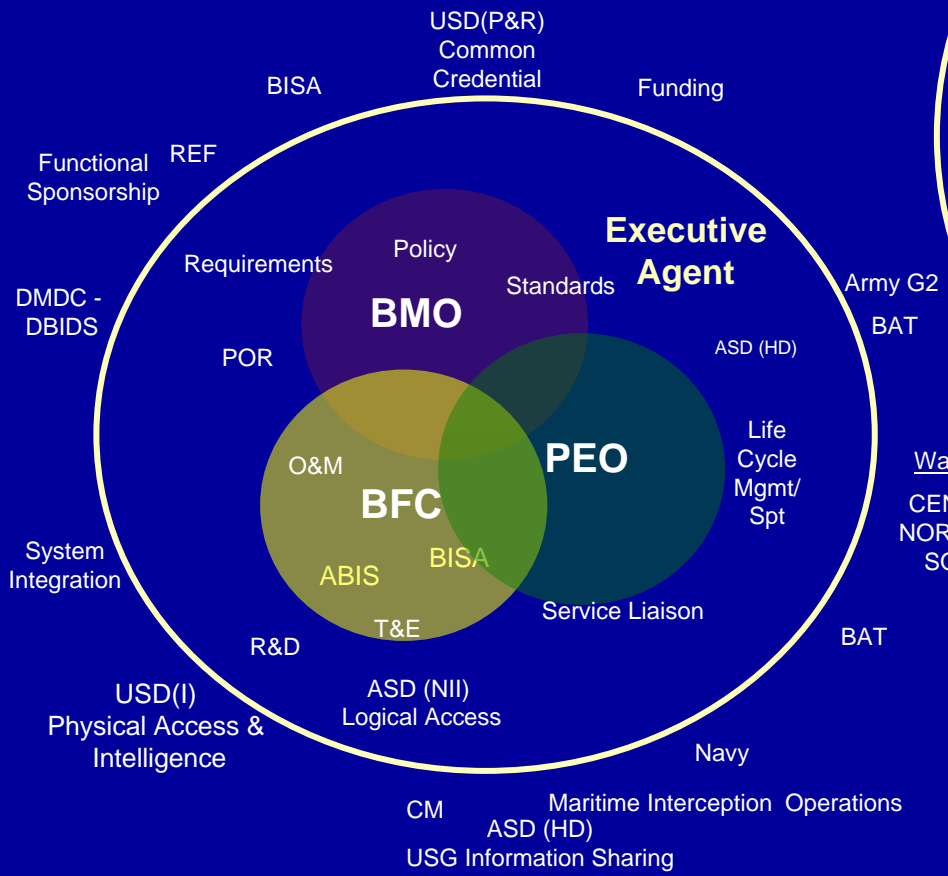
USD(P&R)
Common
Credential

BISA

Funding

Functional Sponsorship

REF

Executive Agent

Policy

Requirements

Standards

BMO

Army G2

BAT

DMDC - DBIDS

POR

ASD (HD)

Life Cycle Mgmt/ Spt

PEO

O&M

BFC

Wa

CEN
NOR
SC

System Integration

ABIS

BISA

T&E

Service Liaison

BAT

R&D

USD(I)
Physical Access & Intelligence

ASD (NII)
Logical Access

Navy

CM

Maritime Interception Operations

ASD (HD)
USG Information Sharing